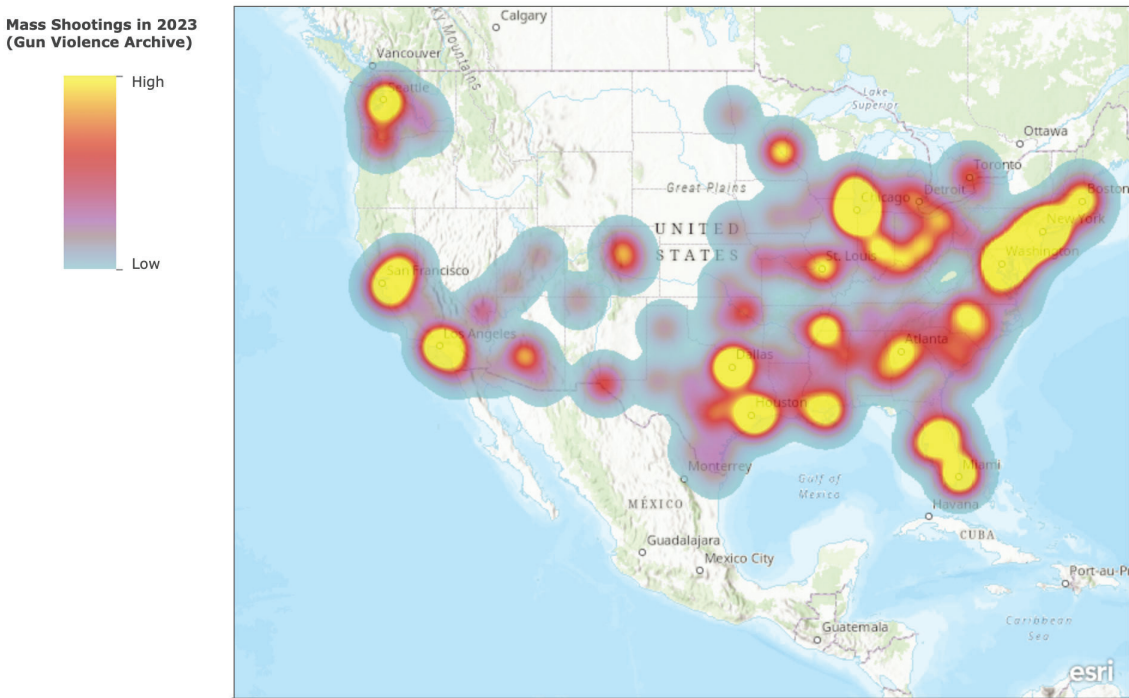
Mass Shootings in 2023
(Gun Violence Archive)

High

Low

Calgary
Rocky Mountains
Vancouver
Seattle
Lake Superior
Ottawa
Toronto
Great Plains
Detroit
Boston
Chicago
New York
UNITED STATES
St. Louis
Washington
San Francisco
Los Angeles
Atlanta
Dallas
Houston
Monterrey
Gulf of Mexico
Miami
MÉXICO
Havana
CUBA
Guadalajara
Mexico City
Port-au-Pr
Guatemala
Caribbean Sea
esri